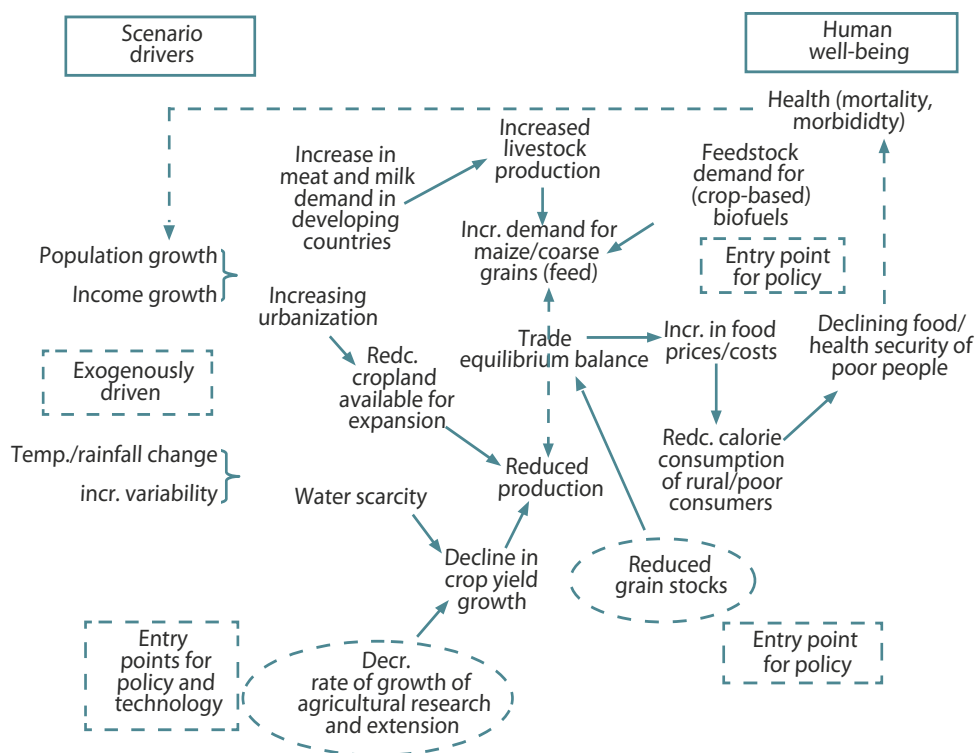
Scenario drivers

Human well-being

Health (mortality, morbididty)

Increased livestock production

Increase in meat and milk demand in developing countries

Feedstock demand for (crop-based) biofuels

Incr. demand for maize/coarse grains (feed)

Entry point for policy

Population growth

Income growth

Increasing urbanization

Trade equilibrium balance

Incr. in food prices/costs

Declining food/ health security of poor people

Exogenously driven

Redc. cropland available for expansion

Temp./rainfall change

incr. variability

Redc. calorie consumption of rural/poor consumers

Reduced production

Water scarcity

Decline in crop yield growth

Reduced grain stocks

Entry points for policy and technology

Decr. rate of growth of agricultural research and extension

Entry point for policy